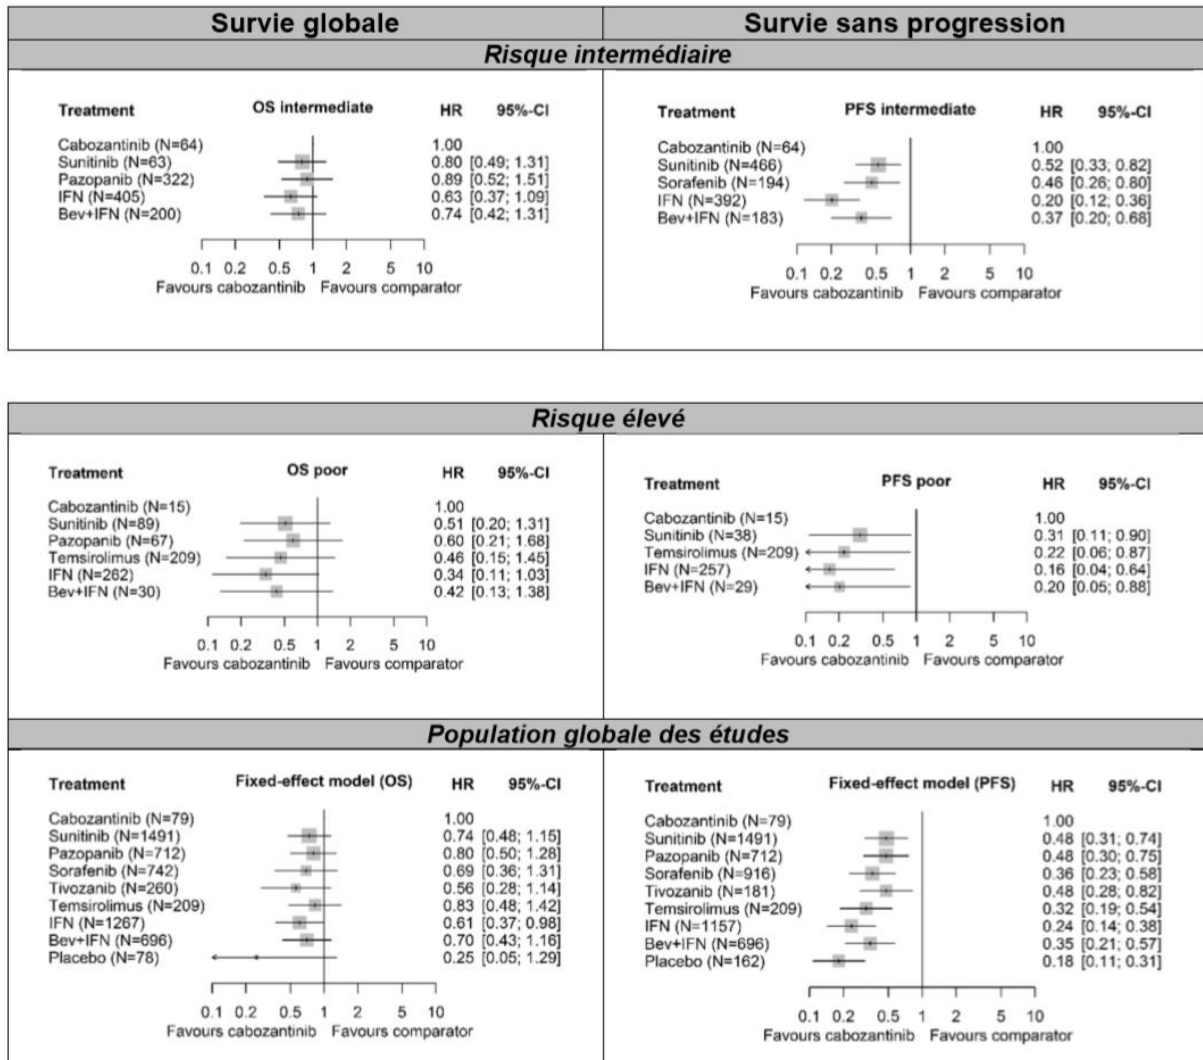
| Survie globale | Survie sans progression |
|---|---|

Risque intermédiaire

Treatment OS intermediate HR 95%-CI

Cabozantinib (N=64) 1.00
Sunitinib (N=63) 0.80 [0.49; 1.31]
Pazopanib (N=322) 0.89 [0.52; 1.51]
IFN (N=405) 0.63 [0.37; 1.09]
Bev+IFN (N=200) 0.74 [0.42; 1.31]

0.1 0.2 0.5 1 2 5 10
Favours cabozantinib Favours comparator

Treatment PFS intermediate HR 95%-CI

Cabozantinib (N=64) 1.00
Sunitinib (N=466) 0.52 [0.33; 0.82]
Sorafenib (N=194) 0.46 [0.26; 0.80]
IFN (N=392) 0.20 [0.12; 0.36]
Bev+IFN (N=183) 0.37 [0.20; 0.68]

0.1 0.2 0.5 1 2 5 10
Favours cabozantinib Favours comparator

Risque élevé

Treatment OS poor HR 95%-CI

Cabozantinib (N=15) 1.00
Sunitinib (N=89) 0.51 [0.20; 1.31]
Pazopanib (N=67) 0.60 [0.21; 1.68]
Temsirolimus (N=209) 0.46 [0.15; 1.45]
IFN (N=262) 0.34 [0.11; 1.03]
Bev+IFN (N=30) 0.42 [0.13; 1.38]

0.1 0.2 0.5 1 2 5 10
Favours cabozantinib Favours comparator

Treatment PFS poor HR 95%-CI

Cabozantinib (N=15) 1.00
Sunitinib (N=38) 0.31 [0.11; 0.90]
Temsirolimus (N=209) 0.22 [0.06; 0.87]
IFN (N=257) 0.16 [0.04; 0.64]
Bev+IFN (N=29) 0.20 [0.05; 0.88]

0.1 0.2 0.5 1 2 5 10
Favours cabozantinib Favours comparator

Population globale des études

Treatment Fixed-effect model (OS) HR 95%-CI

Cabozantinib (N=79) 1.00
Sunitinib (N=1491) 0.74 [0.48; 1.15]
Pazopanib (N=712) 0.80 [0.50; 1.28]
Sorafenib (N=742) 0.69 [0.36; 1.31]
Tivozanib (N=260) 0.56 [0.28; 1.14]
Temsirolimus (N=209) 0.83 [0.48; 1.42]
IFN (N=1267) 0.61 [0.37; 0.98]
Bev+IFN (N=696) 0.70 [0.43; 1.16]
Placebo (N=78) 0.25 [0.05; 1.29]

0.1 0.2 0.5 1 2 5 10
Favours cabozantinib Favours comparator

Treatment Fixed-effect model (PFS) HR 95%-CI

Cabozantinib (N=79) 1.00
Sunitinib (N=1491) 0.48 [0.31; 0.74]
Pazopanib (N=712) 0.48 [0.30; 0.75]
Sorafenib (N=916) 0.36 [0.23; 0.58]
Tivozanib (N=181) 0.48 [0.28; 0.82]
Temsirolimus (N=209) 0.32 [0.19; 0.54]
IFN (N=1157) 0.24 [0.14; 0.38]
Bev+IFN (N=696) 0.35 [0.21; 0.57]
Placebo (N=162) 0.18 [0.11; 0.31]

0.1 0.2 0.5 1 2 5 10
Favours cabozantinib Favours comparator